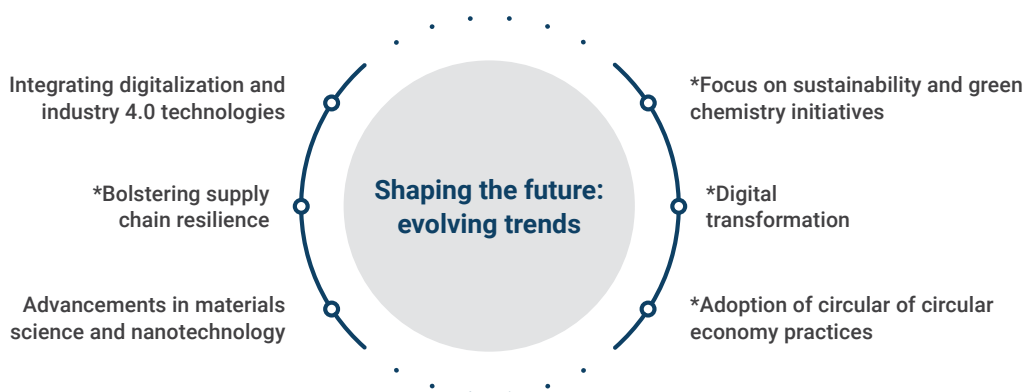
Integrating digitalization and industry 4.0 technologies

*Bolstering supply chain resilience

Advancements in materials science and nanotechnology

Shaping the future: evolving trends

*Focus on sustainability and green chemistry initiatives

*Digital transformation

*Adoption of circular of circular economy practices